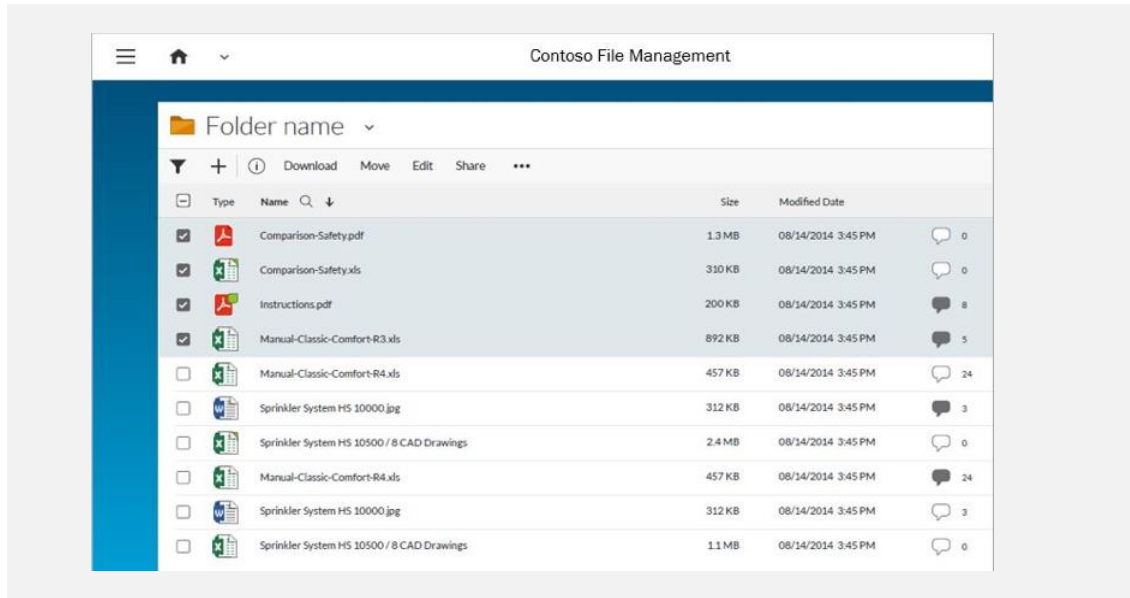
Contoso File Management

Folder name

Download Move Edit Share •••

| Type | Name | Size | Modified Date | |
|---|---|---|---|---|
| | Comparison-Safety.pdf | 1.3 MB | 08/14/2014 3:45 PM | 0 |
| | Comparison-Safety.xls | 310 KB | 08/14/2014 3:45 PM | 0 |
| | Instructions.pdf | 200 KB | 08/14/2014 3:45 PM | 8 |
| | Manual-Classic-Comfort-R3.xls | 892 KB | 08/14/2014 3:45 PM | 5 |
| | Manual-Classic-Comfort-R4.xls | 457 KB | 08/14/2014 3:45 PM | 24 |
| | Sprinkler System HS 10000.jpg | 312 KB | 08/14/2014 3:45 PM | 3 |
| | Sprinkler System HS 10500 / 8 CAD Drawings | 2.4 MB | 08/14/2014 3:45 PM | 0 |
| | Manual-Classic-Comfort-R4.xls | 457 KB | 08/14/2014 3:45 PM | 24 |
| | Sprinkler System HS 10000.jpg | 312 KB | 08/14/2014 3:45 PM | 3 |
| | Sprinkler System HS 10500 / 8 CAD Drawings | 1.1 MB | 08/14/2014 3:45 PM | 0 |